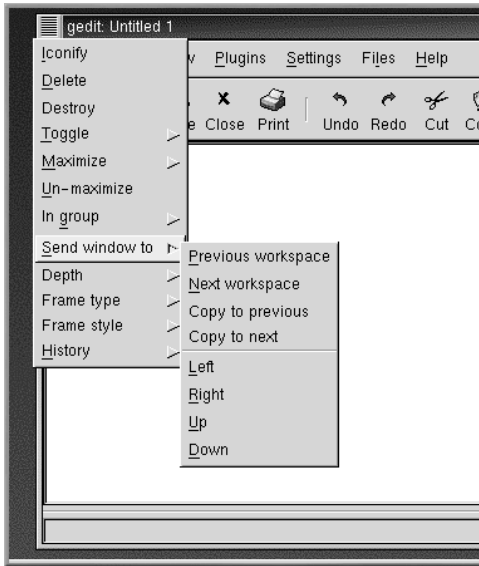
gedit: Untitled 1

Iconify
Delete
Destroy
Toggle
Maximize
Un-maximize
In group
Send window to
Depth
Frame type
Frame style
History

v Plugins Settings Files Help

e Close Print Undo Redo Cut C

Previous workspace
Next workspace
Copy to previous
Copy to next
Left
Right
Up
Down